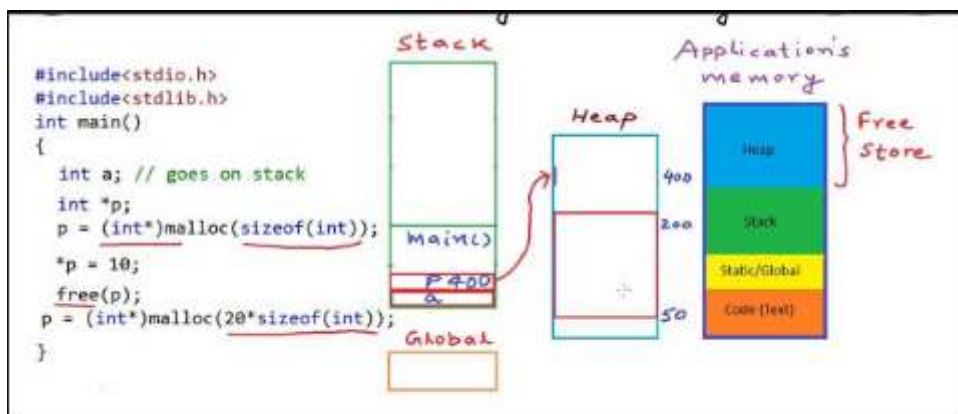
#include<stdio.h>
#include<stdlib.h>
int main()
{
int a; // goes on stack
int *p;
p = (int*)malloc(sizeof(int));
*p = 10;
free(p);
p = (int*)malloc(20*sizeof(int));
}

Stack

main()

p 400

a

Global

Heap

400

200

50

Application's memory

Heap

Stack

Static/Global

Code (Text)

Free Store